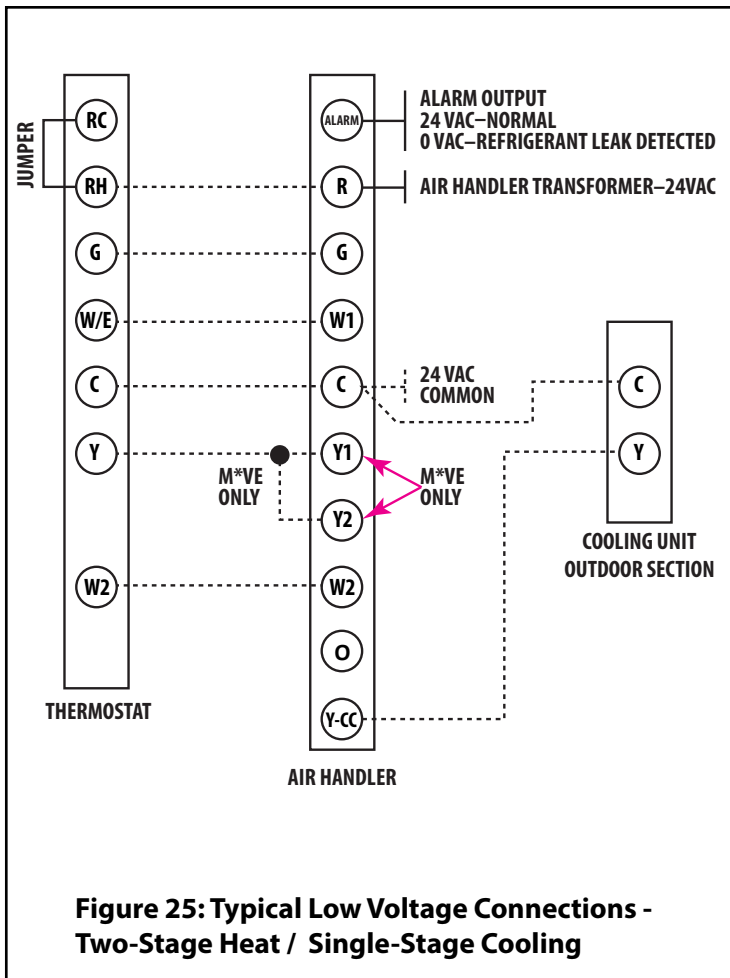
JUMPER

RC

RH

G

W/E

C

Y

W2

THERMOSTAT

ALARM

R

G

W1

C

Y1

Y2

W2

O

Y-CC

AIR HANDLER

ALARM OUTPUT
24 VAC–NORMAL
0 VAC–REFRIGERANT LEAK DETECTED

AIR HANDLER TRANSFORMER–24VAC

24 VAC
COMMON

M*VE
ONLY

M*VE
ONLY

C

Y

COOLING UNIT
OUTDOOR SECTION

Figure 25: Typical Low Voltage Connections - Two-Stage Heat / Single-Stage Cooling